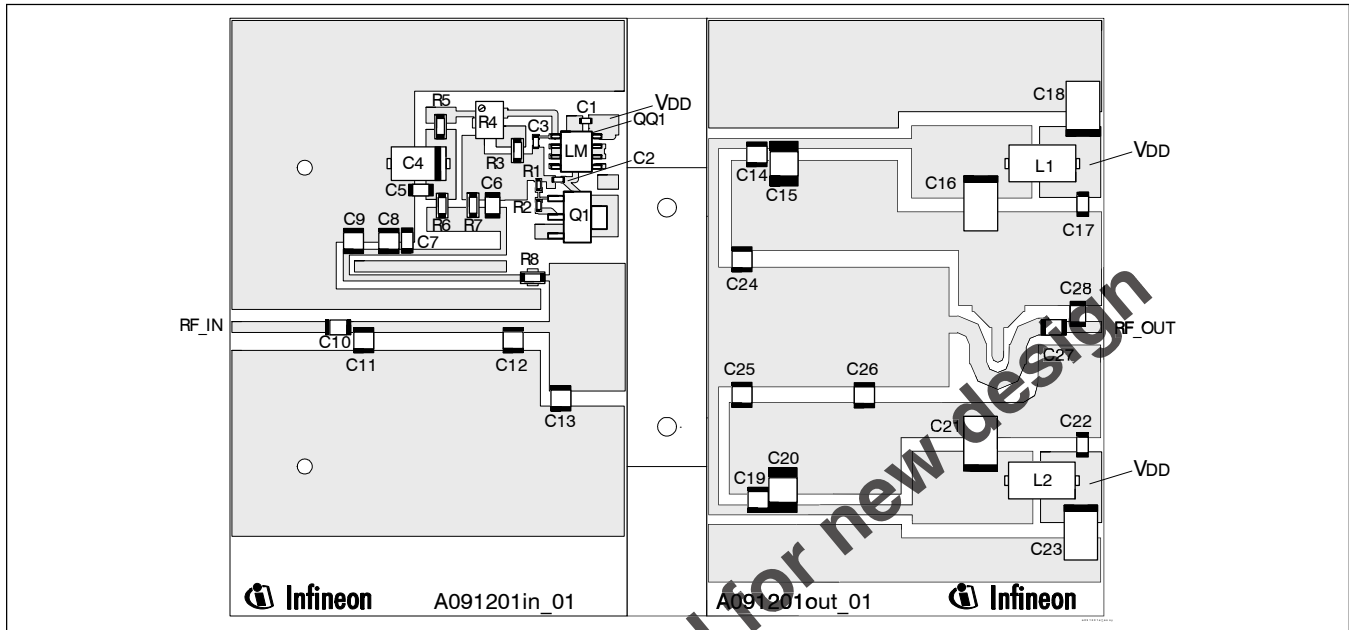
VDD
R5
R4
C1
QQ1
C3
LM
C4
R3
R1
C2
C5
C6
R2
Q1
R6
R7
C9
C8
C7
R8
RF_IN
C10
C11
C12
C13
Infineon
A091201in_01

C18
VDD
C14
C15
L1
C16
C17
C24
C28
RF_OUT
C27
C25
C26
C22
C21
C20
C19
L2
VDD
C23
A091201out_01
Infineon

for new design